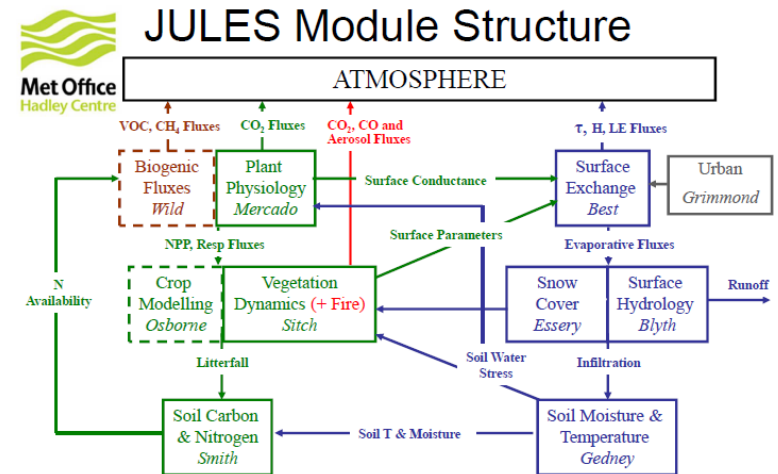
JULES Module Structure

Met Office
Hadley Centre

ATMOSPHERE

VOC, $CH_4$ Fluxes
$CO_2$ Fluxes
$CO_2$, CO and Aerosol Fluxes
$\tau$, H, LE Fluxes

Biogenic Fluxes
*Wild*

Plant Physiology
*Mercado*

Surface Conductance

Surface Exchange
*Best*

Urban
*Grimmond*

NPP, Resp Fluxes
Surface Parameters
Evaporative Fluxes

N Availability

Crop Modelling
*Osborne*

Vegetation Dynamics (+ Fire)
*Sitch*

Snow Cover
*Essery*

Surface Hydrology
*Blyth*

Runoff

Litterfall
Soil Water Stress
Infiltration

Soil Carbon & Nitrogen
*Smith*

Soil T & Moisture

Soil Moisture & Temperature
*Gedney*